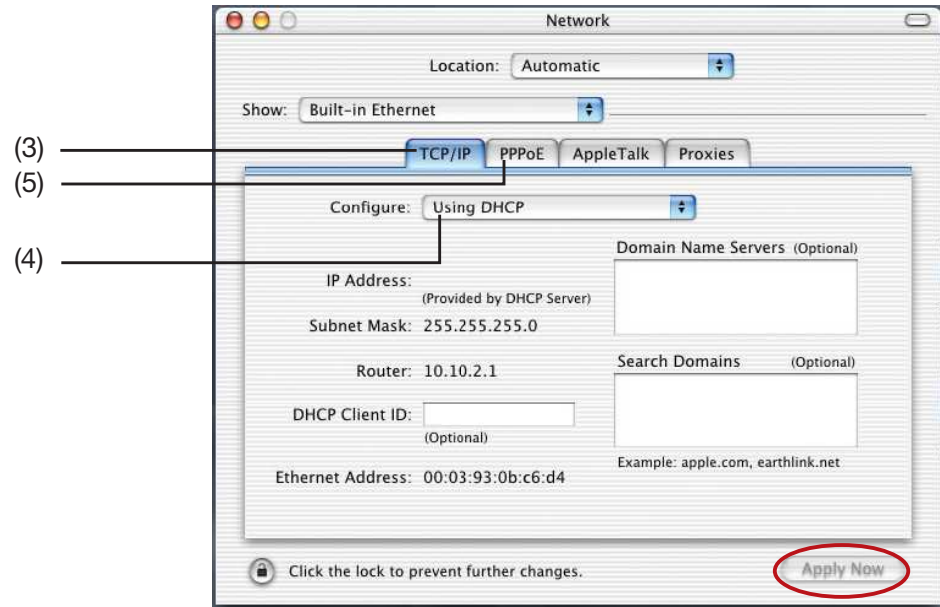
Network

Location: Automatic

Show: Built-in Ethernet

(3)
(5)
(4)

TCP/IP PPPoE AppleTalk Proxies

Configure: Using DHCP

Domain Name Servers (Optional)

IP Address:
(Provided by DHCP Server)

Subnet Mask: 255.255.255.0

Router: 10.10.2.1

Search Domains (Optional)

DHCP Client ID:
(Optional)

Example: apple.com, earthlink.net

Ethernet Address: 00:03:93:0b:c6:d4

Click the lock to prevent further changes.

Apply Now